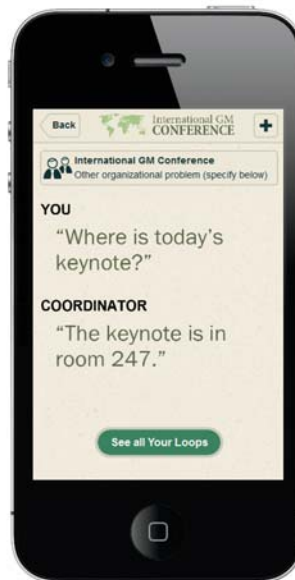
Back International GM CONFERENCE +

International GM Conference
Other organizational problem (specify below)

YOU
"Where is today's keynote?"

COORDINATOR
"The keynote is in room 247."

See all Your Loops